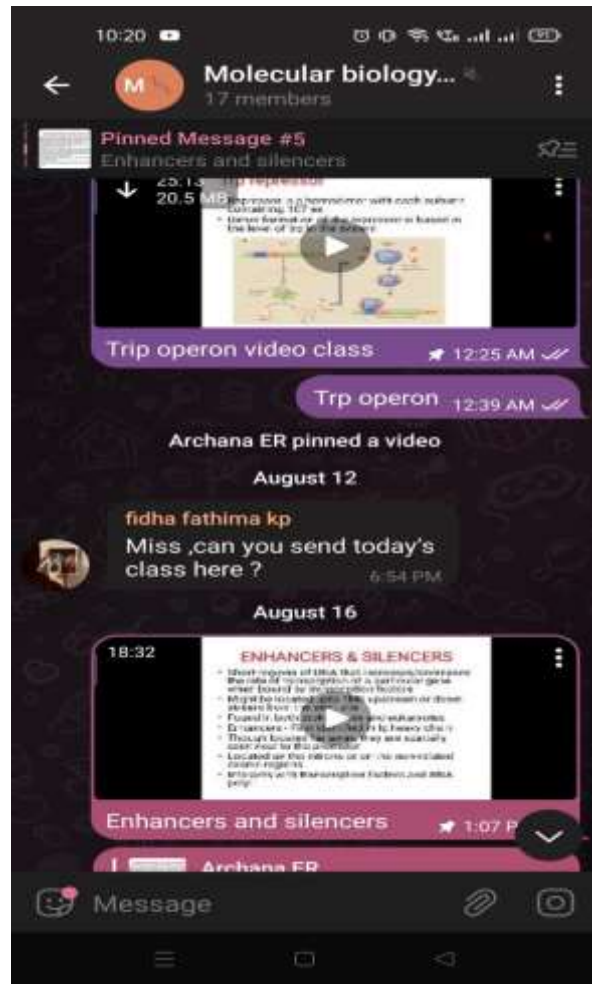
10:20

M

Molecular biology...
17 members

Pinned Message #5
Enhancers and silencers

25:13 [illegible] repressor
20.5 MB

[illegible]

Trip operon video class 12:25 AM

Trp operon 12:39 AM

Archana ER pinned a video

August 12

fidha fathima kp
Miss ,can you send today's class here ? 6:54 PM

August 16

18:32

ENHANCERS & SILENCERS

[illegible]

Enhancers and silencers 1:07 P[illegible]

Archana ER

Message